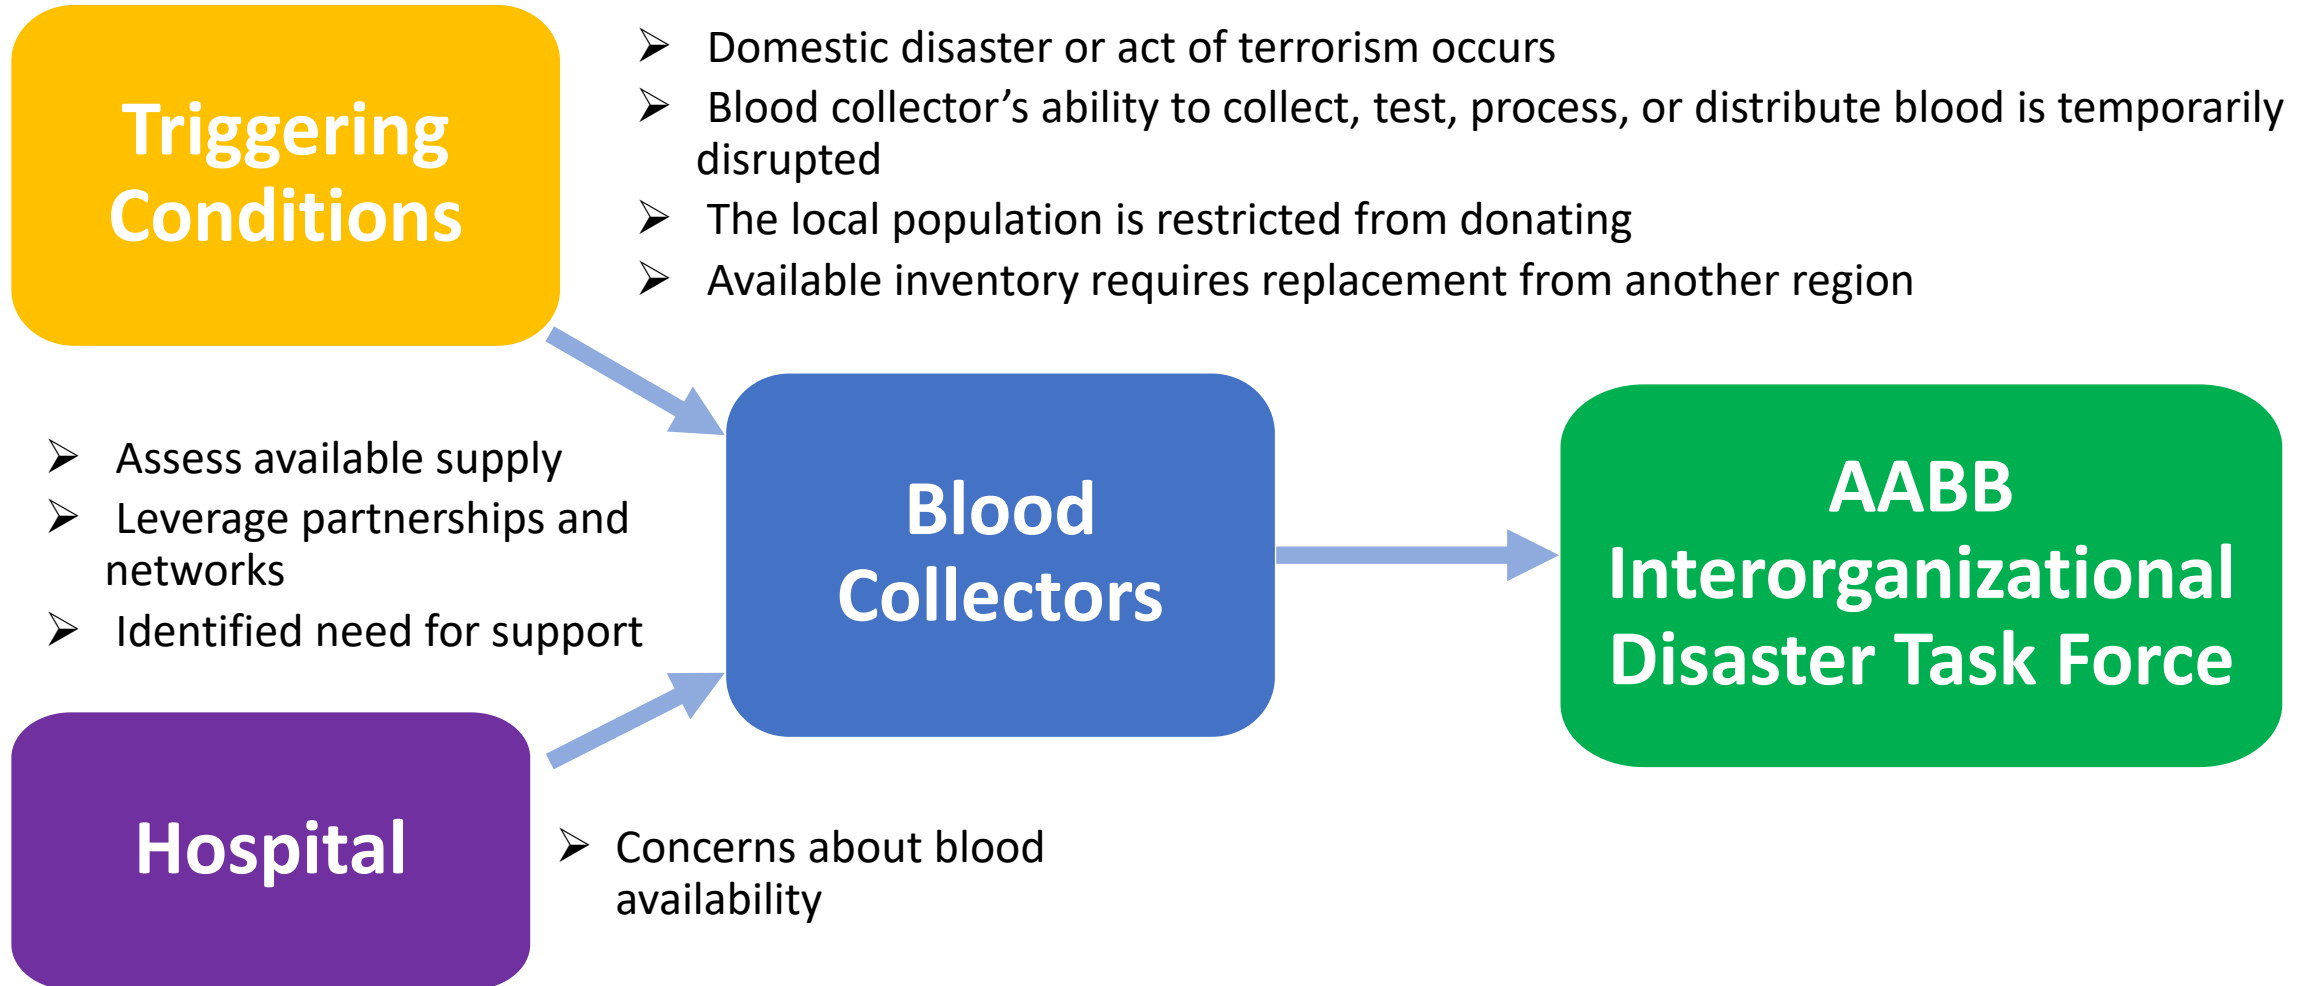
Triggering Conditions

➢ Domestic disaster or act of terrorism occurs
➢ Blood collector's ability to collect, test, process, or distribute blood is temporarily disrupted
➢ The local population is restricted from donating
➢ Available inventory requires replacement from another region

➢ Assess available supply
➢ Leverage partnerships and networks
➢ Identified need for support

Blood Collectors

AABB Interorganizational Disaster Task Force

Hospital

➢ Concerns about blood availability